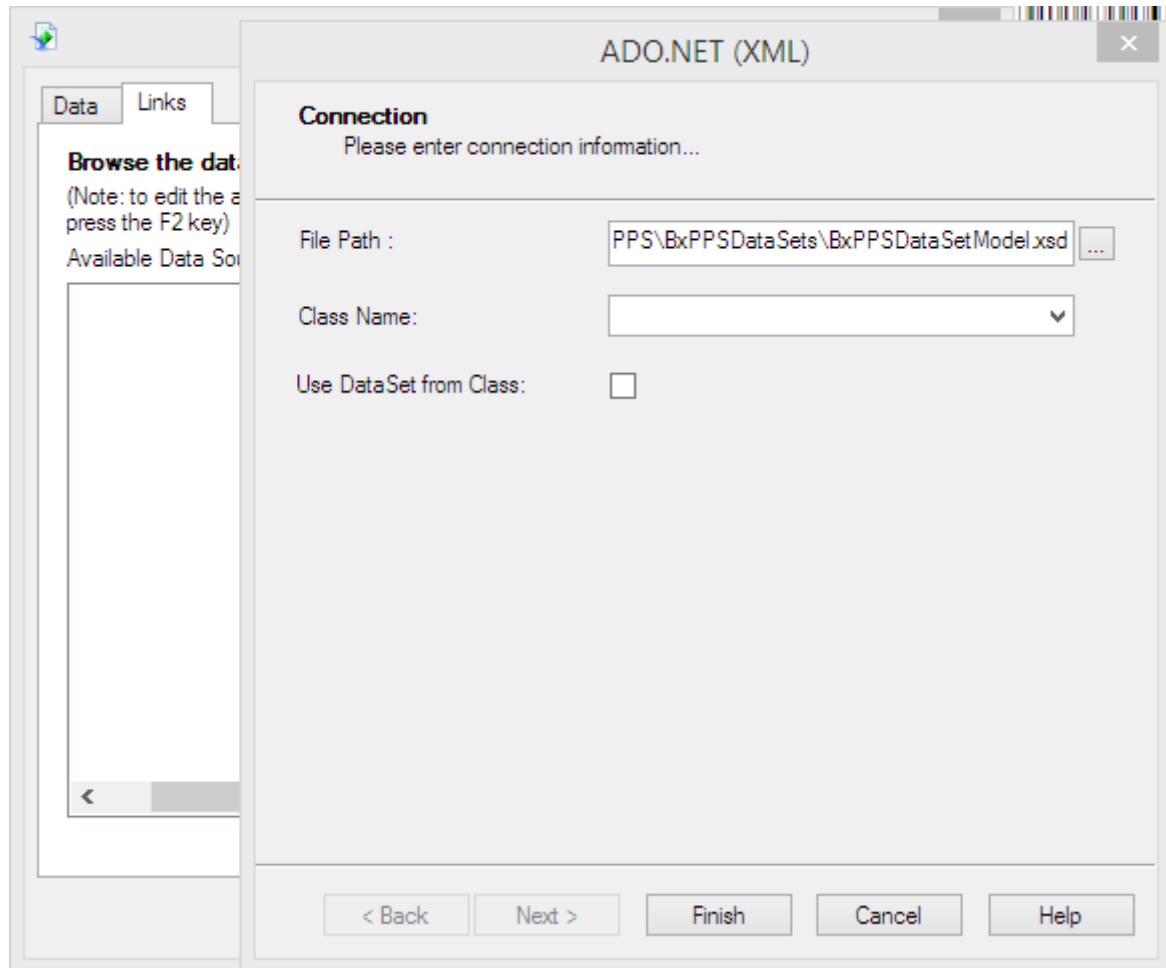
Data
Links

Browse the dat
(Note: to edit the a
press the F2 key)
Available Data Sou

<

ADO.NET (XML)

Connection
Please enter connection information...

File Path :
PPS\BxPPSDataSets\BxPPSDataSetModel.xsd
...

Class Name:

Use DataSet from Class:

< Back
Next >
Finish
Cancel
Help